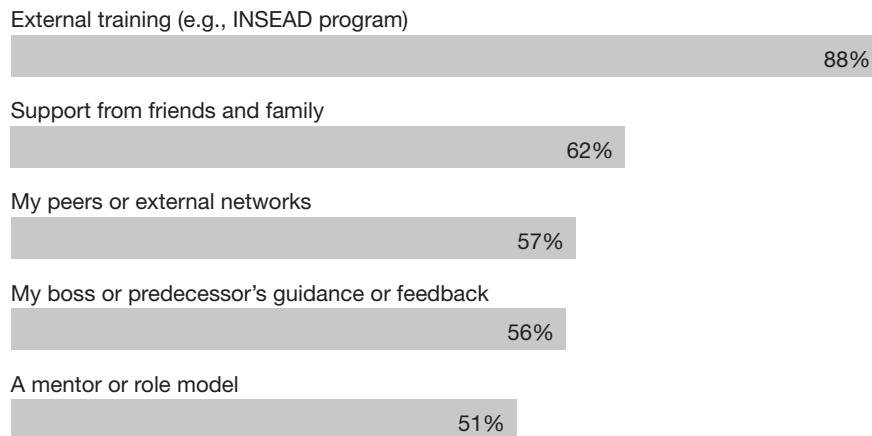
External training (e.g., INSEAD program)

88%

Support from friends and family

62%

My peers or external networks

57%

My boss or predecessor’s guidance or feedback

56%

A mentor or role model

51%